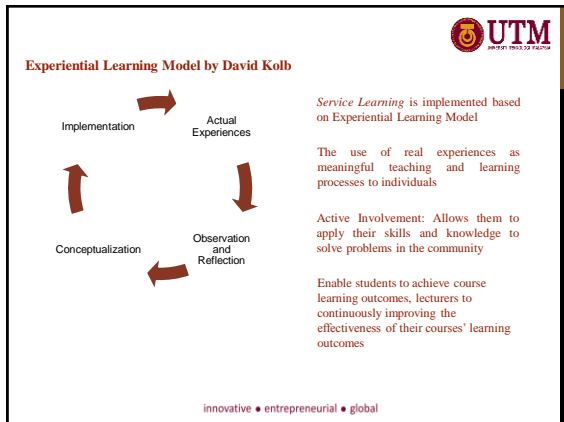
UTM
UNIVERSITI TEKNOLOGI MALAYSIA

Experiential Learning Model by David Kolb

Actual Experiences

Observation and Reflection

Conceptualization

Implementation

*Service Learning* is implemented based on Experiential Learning Model

The use of real experiences as meaningful teaching and learning processes to individuals

Active Involvement: Allows them to apply their skills and knowledge to solve problems in the community

Enable students to achieve course learning outcomes, lecturers to continuously improving the effectiveness of their courses' learning outcomes

innovative • entrepreneurial • global